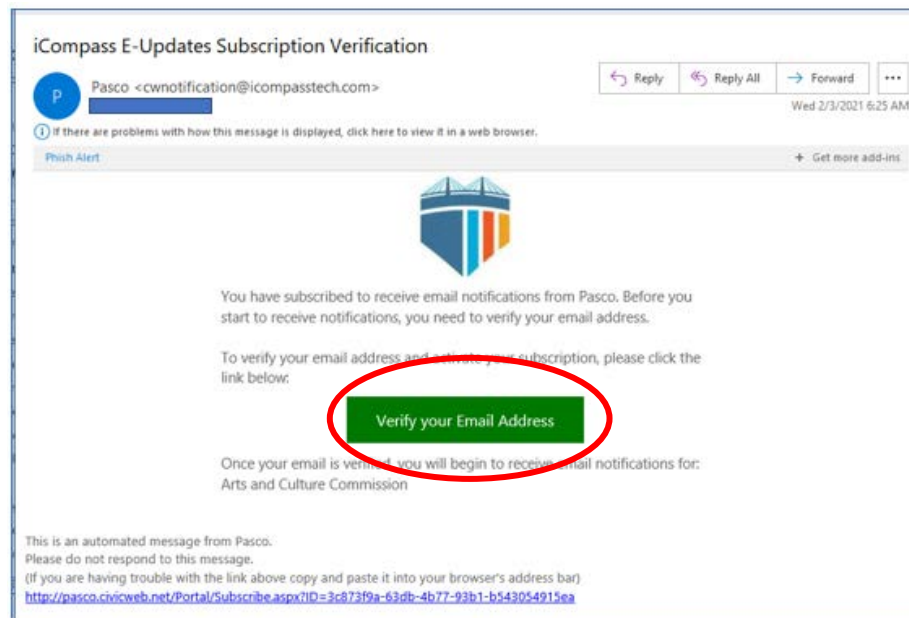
iCompass E-Updates Subscription Verification

P

Pasco <cwnotification@icompasstech.com>

Reply

Reply All

Forward

...

Wed 2/3/2021 6:25 AM

If there are problems with how this message is displayed, click here to view it in a web browser.

Phish Alert

+ Get more add-ins

You have subscribed to receive email notifications from Pasco. Before you start to receive notifications, you need to verify your email address.

To verify your email address and activate your subscription, please click the link below:

Verify your Email Address

Once your email is verified, you will begin to receive email notifications for: Arts and Culture Commission

This is an automated message from Pasco.
Please do not respond to this message.
(If you are having trouble with the link above copy and paste it into your browser's address bar)
http://pasco.civicweb.net/Portal/Subscribe.aspx?ID=3c873f9a-63db-4b77-93b1-b543054915ea